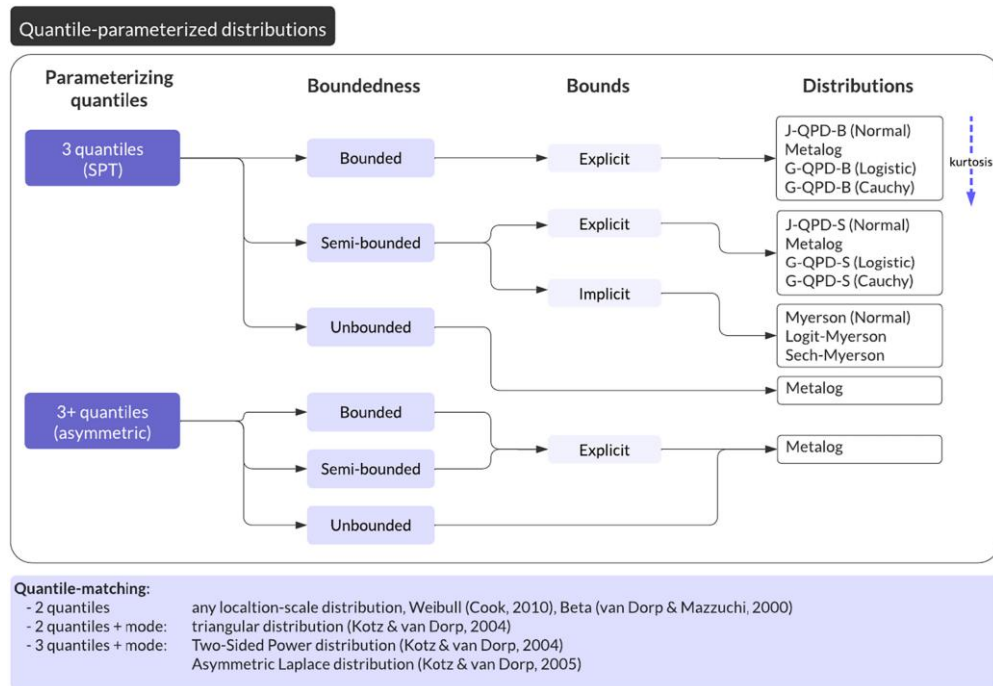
Quantile-parameterized distributions

Parameterizing quantiles

Boundedness

Bounds

Distributions

3 quantiles (SPT)

Bounded

Explicit

J-QPD-B (Normal)
Metalog
G-QPD-B (Logistic)
G-QPD-B (Cauchy)

kurtosis

Semi-bounded

Explicit

J-QPD-S (Normal)
Metalog
G-QPD-S (Logistic)
G-QPD-S (Cauchy)

Implicit

Myerson (Normal)
Logit-Myerson
Sech-Myerson

Unbounded

Metalog

3+ quantiles (asymmetric)

Bounded

Semi-bounded

Explicit

Metalog

Unbounded

Quantile-matching:
- 2 quantiles any localtion-scale distribution, Weibull (Cook, 2010), Beta (van Dorp & Mazzuchi, 2000)
- 2 quantiles + mode: triangular distribution (Kotz & van Dorp, 2004)
- 3 quantiles + mode: Two-Sided Power distribution (Kotz & van Dorp, 2004)
Asymmetric Laplace distribution (Kotz & van Dorp, 2005)